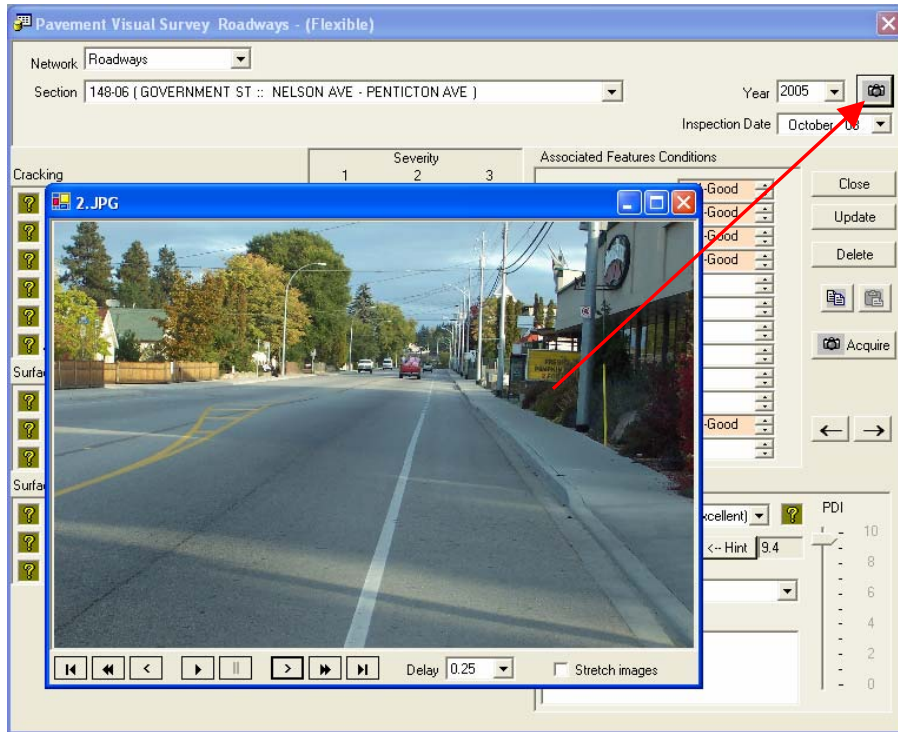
Pavement Visual Survey Roadways - (Flexible)

Network Roadways

Section 148-06 ( GOVERNMENT ST :: NELSON AVE - PENTICTON AVE )

Year 2005

Inspection Date October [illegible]

Cracking

Severity
1 2 3

Associated Features Conditions

2.JPG

-Good
-Good
-Good
-Good
-Good

Close
Update
Delete
Acquire

Surfa
Surfa

xcellent)
<-- Hint 9.4

PDI
10
8
6
4
2
0

Delay 0.25

Stretch images